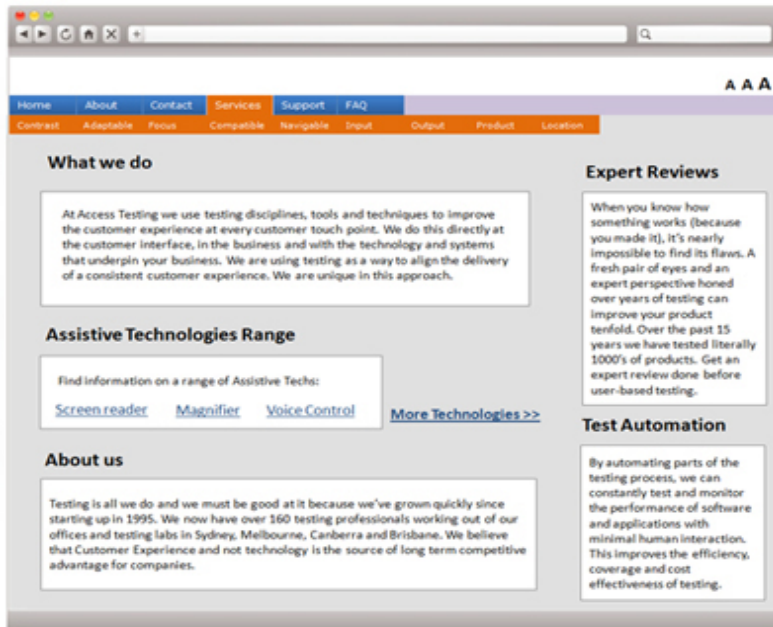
A A A

Home About Contact Services Support FAQ

Contrast Adaptable Focus Compatible Navigable Input Output Product Location

What we do

At Access Testing we use testing disciplines, tools and techniques to improve the customer experience at every customer touch point. We do this directly at the customer interface, in the business and with the technology and systems that underpin your business. We are using testing as a way to align the delivery of a consistent customer experience. We are unique in this approach.

Assistive Technologies Range

Find information on a range of Assistive Techs:

Screen reader Magnifier Voice Control

More Technologies >>

About us

Testing is all we do and we must be good at it because we've grown quickly since starting up in 1995. We now have over 160 testing professionals working out of our offices and testing labs in Sydney, Melbourne, Canberra and Brisbane. We believe that Customer Experience and not technology is the source of long term competitive advantage for companies.

Expert Reviews

When you know how something works (because you made it), it's nearly impossible to find its flaws. A fresh pair of eyes and an expert perspective honed over years of testing can improve your product tenfold. Over the past 15 years we have tested literally 1000's of products. Get an expert review done before user-based testing.

Test Automation

By automating parts of the testing process, we can constantly test and monitor the performance of software and applications with minimal human interaction. This improves the efficiency, coverage and cost effectiveness of testing.